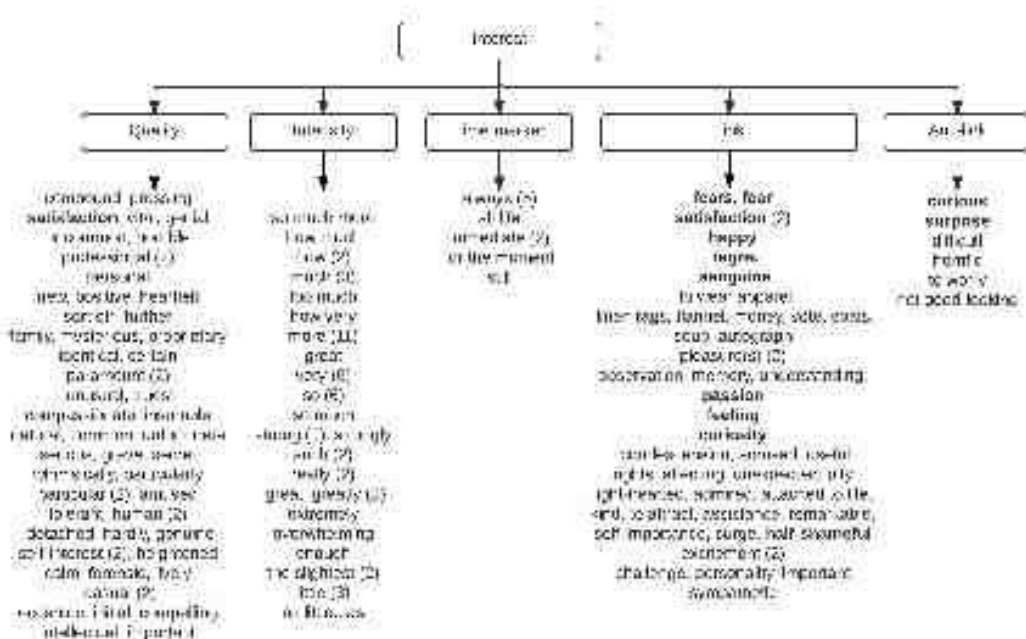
Interest

Quality

compound, pressing satisfaction, vital, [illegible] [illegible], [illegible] professional (2) personal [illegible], positive, heartfelt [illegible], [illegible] family, mysterious, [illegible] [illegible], certain paramount (2) unusual, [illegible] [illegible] nature, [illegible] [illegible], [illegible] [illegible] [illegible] particular (2), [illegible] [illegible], human (2) detached, hardly, genuine self interest (2), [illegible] calm, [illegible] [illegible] (2) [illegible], compelling intellectual, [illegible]

Intensity

so much more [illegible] little (2) much (2) too much how very more (11) great very (8) so (6) so much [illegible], strongly such (2) really (2) great, greatly (2) extremely overwhelming enough the slightest (2) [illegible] (3) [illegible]

Time marker

always (3) at the immediate (2) at the moment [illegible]

Link

fears, fear satisfaction (2) happy regret sanguine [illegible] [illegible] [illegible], flannel, money, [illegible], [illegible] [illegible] autograph pleasure (2) observation, memory, understanding passion feeling curiosity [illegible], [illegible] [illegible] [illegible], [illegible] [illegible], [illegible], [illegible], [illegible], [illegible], remarkable, self importance, surge, half shameful excitement (2) challenge, personality, important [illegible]

Add-on

curious surprise difficult friendly to worry not good looking